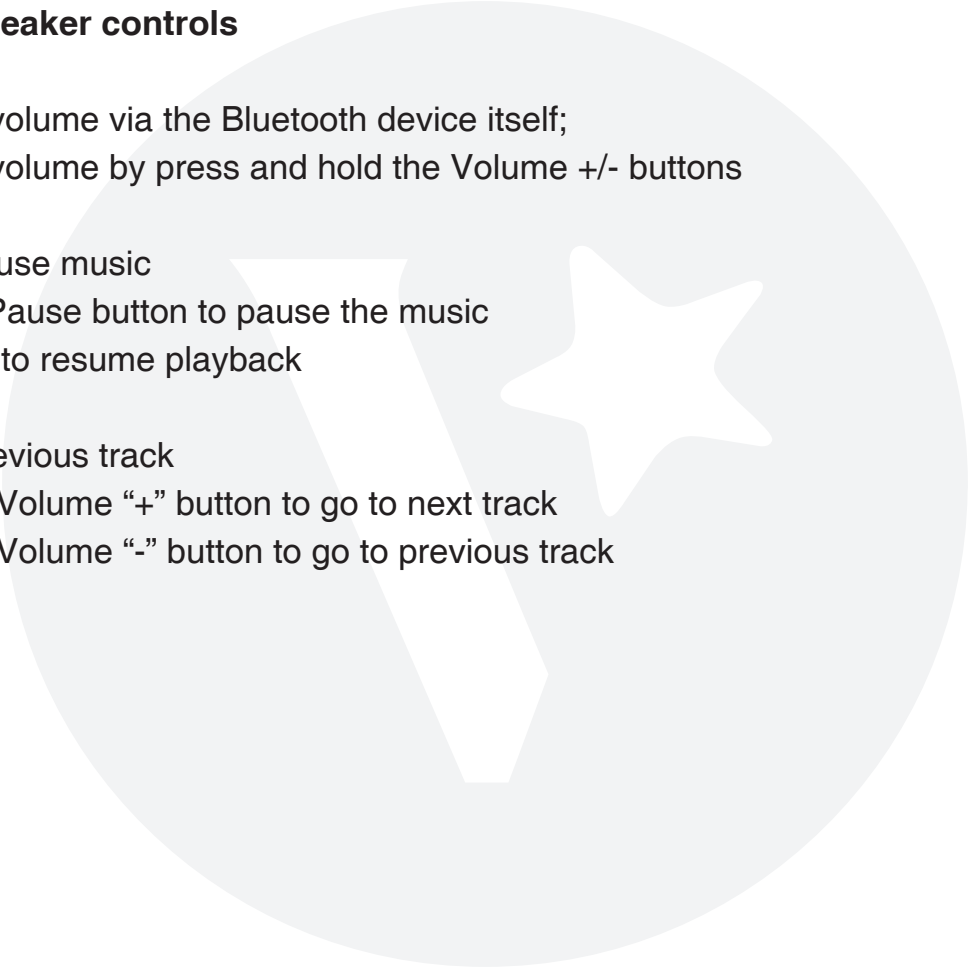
eaker controls

volume via the Bluetooth device itself;
volume by press and hold the Volume +/- buttons

use music
Pause button to pause the music
to resume playback

evious track
Volume "+" button to go to next track
Volume "-" button to go to previous track